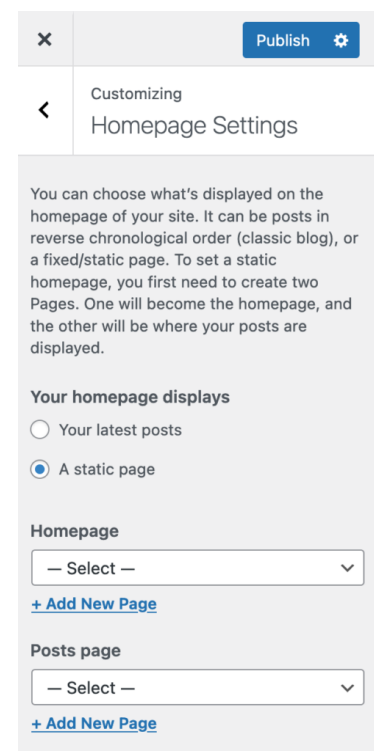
×

Publish

Customizing
Homepage Settings

You can choose what's displayed on the homepage of your site. It can be posts in reverse chronological order (classic blog), or a fixed/static page. To set a static homepage, you first need to create two Pages. One will become the homepage, and the other will be where your posts are displayed.

Your homepage displays

Your latest posts

A static page

Homepage

— Select —

+ Add New Page

Posts page

— Select —

+ Add New Page